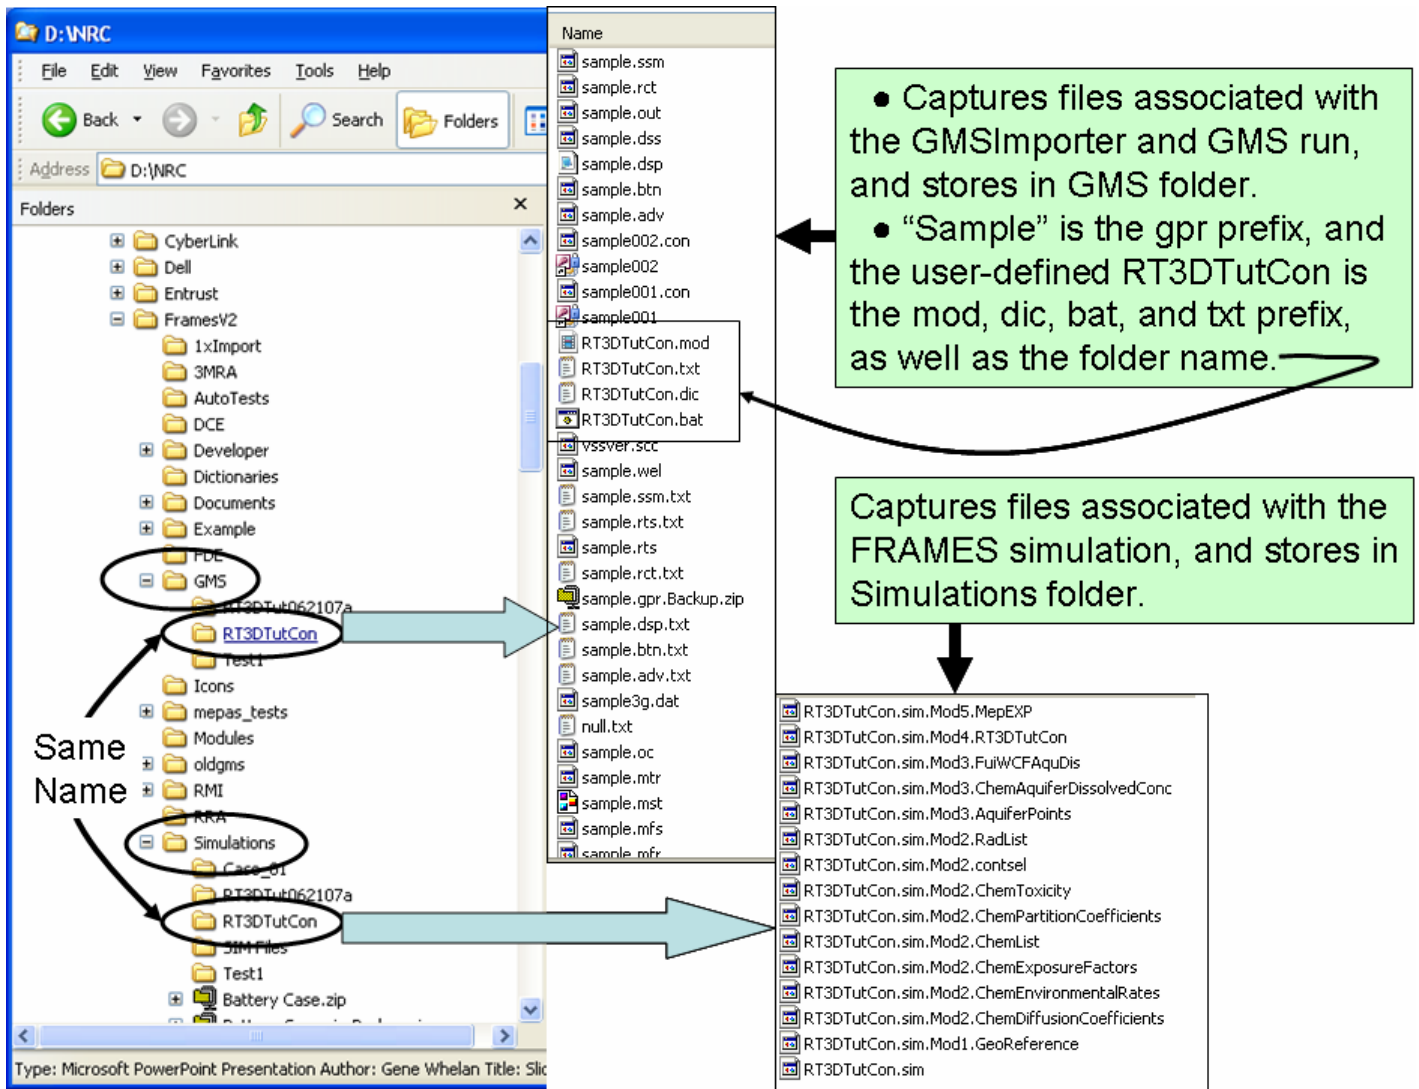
D:\NRC

File Edit View Favorites Tools Help

Back Search Folders

Address D:\NRC

Folders

CyberLink
Dell
Entrust
FramesV2
1xImport
3MRA
AutoTests
DCE
Developer
Dictionaries
Documents
Example
FDE
GMS
RT3DTut062107a
RT3DTutCon
Test1
Icons
mepas_tests
Modules
oldgms
RMI
RRA
Simulations
Case_01
RT3DTut062107a
RT3DTutCon
SIM Files
Test1
Battery Case.zip

Same Name

Type: Microsoft PowerPoint Presentation Author: Gene Whelan Title: Slic

Name
sample.ssm
sample.rct
sample.out
sample.dss
sample.dsp
sample.btn
sample.adv
sample002.con
sample002
sample001.con
sample001
RT3DTutCon.mod
RT3DTutCon.txt
RT3DTutCon.dic
RT3DTutCon.bat
vssver.scc
sample.wel
sample.ssm.txt
sample.rts.txt
sample.rts
sample.rct.txt
sample.gpr.Backup.zip
sample.dsp.txt
sample.btn.txt
sample.adv.txt
sample3g.dat
null.txt
sample.oc
sample.mtr
sample.mst
sample.mfs
sample.mfr

• Captures files associated with the GMSImporter and GMS run, and stores in GMS folder.
• “Sample” is the gpr prefix, and the user-defined RT3DTutCon is the mod, dic, bat, and txt prefix, as well as the folder name.

Captures files associated with the FRAMES simulation, and stores in Simulations folder.

RT3DTutCon.sim.Mod5.MepEXP
RT3DTutCon.sim.Mod4.RT3DTutCon
RT3DTutCon.sim.Mod3.FuiWCFAquDis
RT3DTutCon.sim.Mod3.ChemAquiferDissolvedConc
RT3DTutCon.sim.Mod3.AquiferPoints
RT3DTutCon.sim.Mod2.RadList
RT3DTutCon.sim.Mod2.contsel
RT3DTutCon.sim.Mod2.ChemToxicity
RT3DTutCon.sim.Mod2.ChemPartitionCoefficients
RT3DTutCon.sim.Mod2.ChemList
RT3DTutCon.sim.Mod2.ChemExposureFactors
RT3DTutCon.sim.Mod2.ChemEnvironmentalRates
RT3DTutCon.sim.Mod2.ChemDiffusionCoefficients
RT3DTutCon.sim.Mod1.GeoReference
RT3DTutCon.sim